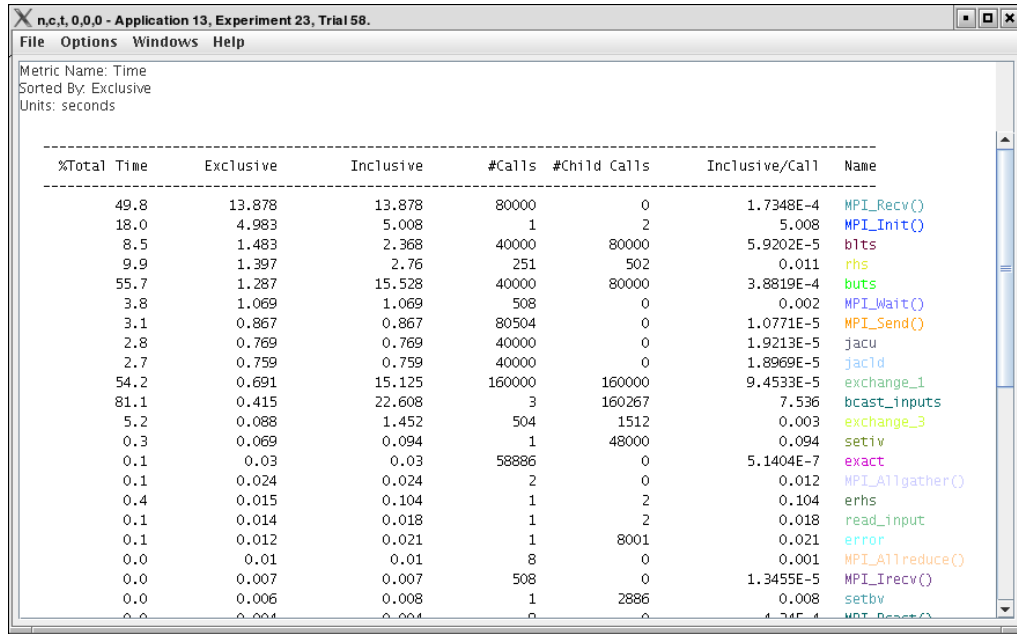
n,c,t, 0,0,0 - Application 13, Experiment 23, Trial 58.

File Options Windows Help

Metric Name: Time
Sorted By: Exclusive
Units: seconds

| %Total Time | Exclusive | Inclusive | #Calls | #Child Calls | Inclusive/Call | Name |
|---|---|---|---|---|---|---|
| 49.8 | 13.878 | 13.878 | 80000 | 0 | 1.7348E-4 | MPI_Recv() |
| 18.0 | 4.983 | 5.008 | 1 | 2 | 5.008 | MPI_Init() |
| 8.5 | 1.483 | 2.368 | 40000 | 80000 | 5.9202E-5 | blts |
| 9.9 | 1.397 | 2.76 | 251 | 502 | 0.011 | rhs |
| 55.7 | 1.287 | 15.528 | 40000 | 80000 | 3.8819E-4 | buts |
| 3.8 | 1.069 | 1.069 | 508 | 0 | 0.002 | MPI_Wait() |
| 3.1 | 0.867 | 0.867 | 80504 | 0 | 1.0771E-5 | MPI_Send() |
| 2.8 | 0.769 | 0.769 | 40000 | 0 | 1.9213E-5 | jacu |
| 2.7 | 0.759 | 0.759 | 40000 | 0 | 1.8969E-5 | jacld |
| 54.2 | 0.691 | 15.125 | 160000 | 160000 | 9.4533E-5 | exchange_1 |
| 81.1 | 0.415 | 22.608 | 3 | 160267 | 7.536 | bcast_inputs |
| 5.2 | 0.088 | 1.452 | 504 | 1512 | 0.003 | exchange_3 |
| 0.3 | 0.069 | 0.094 | 1 | 48000 | 0.094 | setiv |
| 0.1 | 0.03 | 0.03 | 58886 | 0 | 5.1404E-7 | exact |
| 0.1 | 0.024 | 0.024 | 2 | 0 | 0.012 | MPI_Allgather() |
| 0.4 | 0.015 | 0.104 | 1 | 2 | 0.104 | erhs |
| 0.1 | 0.014 | 0.018 | 1 | 2 | 0.018 | read_input |
| 0.1 | 0.012 | 0.021 | 1 | 8001 | 0.021 | error |
| 0.0 | 0.01 | 0.01 | 8 | 0 | 0.001 | MPI_Allreduce() |
| 0.0 | 0.007 | 0.007 | 508 | 0 | 1.3455E-5 | MPI_Irecv() |
| 0.0 | 0.006 | 0.008 | 1 | 2886 | 0.008 | setbv |
| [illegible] | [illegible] | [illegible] | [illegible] | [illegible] | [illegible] | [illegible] |